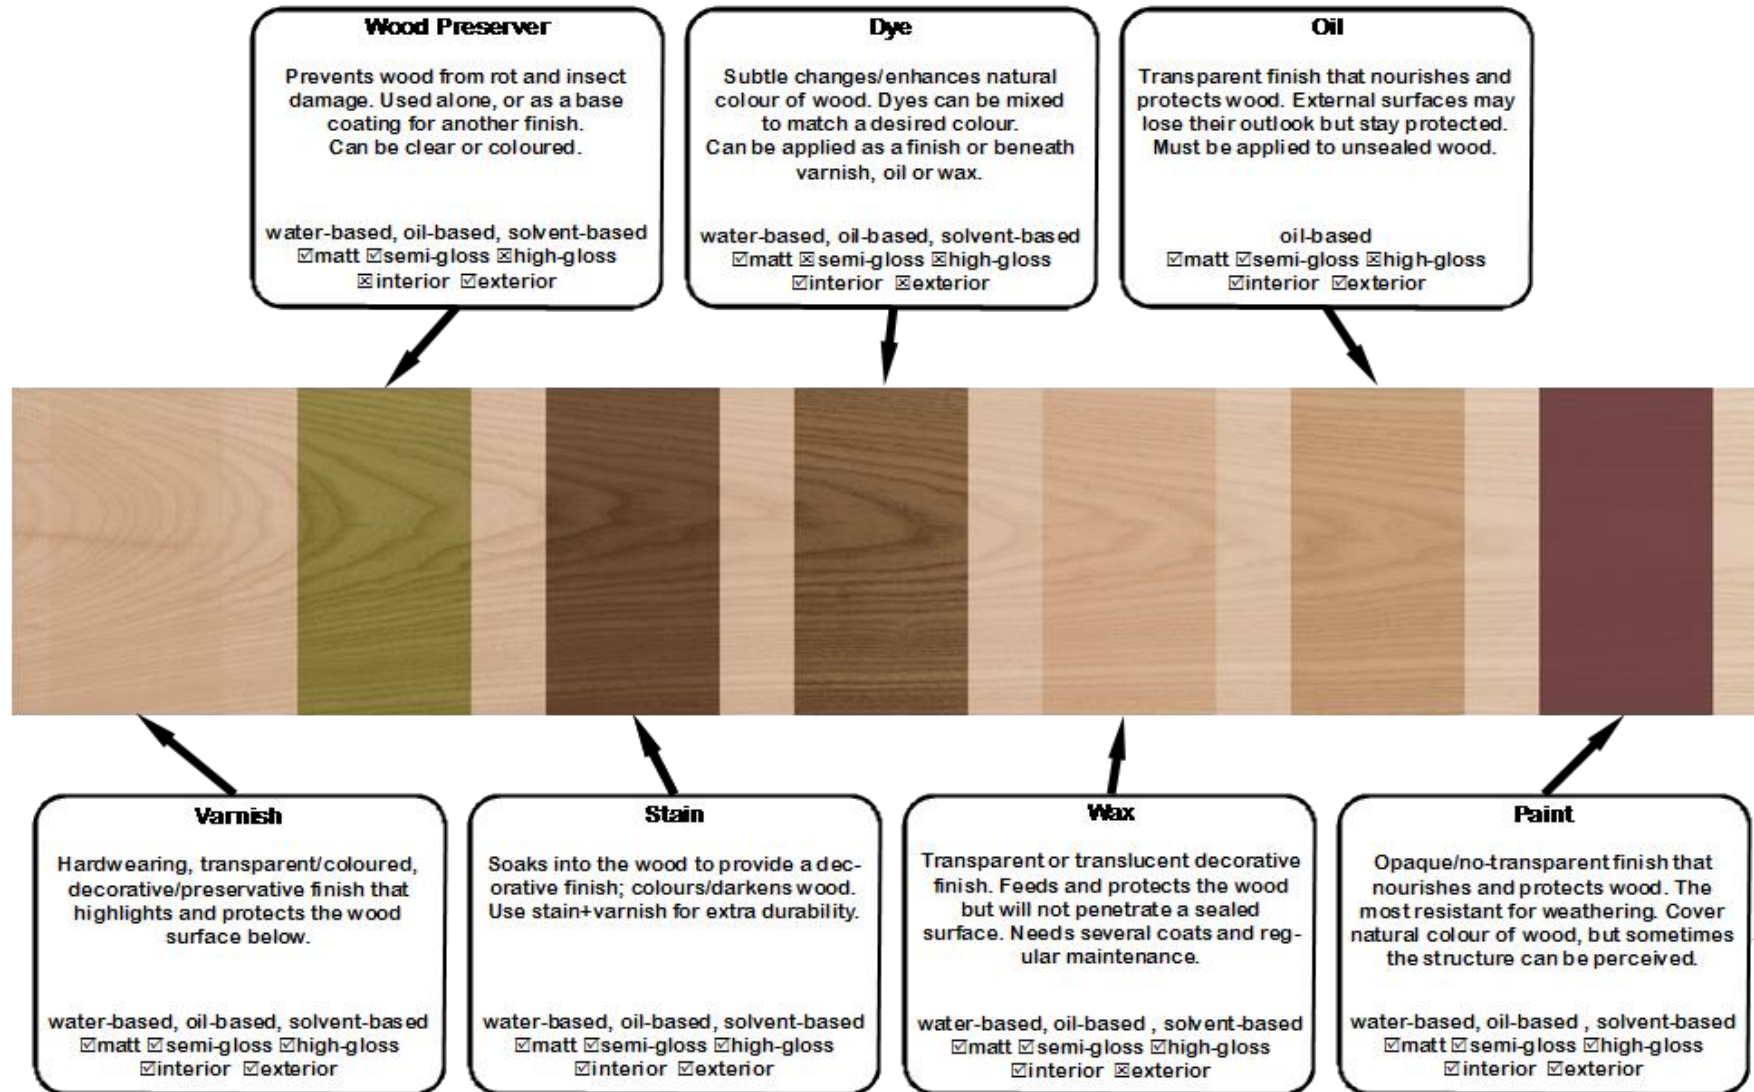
Wood Preserver

Prevents wood from rot and insect damage. Used alone, or as a base coating for another finish. Can be clear or coloured.

water-based, oil-based, solvent-based
☑matt ☑semi-gloss ☒high-gloss
☒interior ☑exterior

Dye

Subtle changes/enhances natural colour of wood. Dyes can be mixed to match a desired colour. Can be applied as a finish or beneath varnish, oil or wax.

water-based, oil-based, solvent-based
☑matt ☒semi-gloss ☒high-gloss
☑interior ☒exterior

Oil

Transparent finish that nourishes and protects wood. External surfaces may lose their outlook but stay protected. Must be applied to unsealed wood.

oil-based
☑matt ☑semi-gloss ☒high-gloss
☑interior ☑exterior

Varnish

Hardwearing, transparent/coloured, decorative/preservative finish that highlights and protects the wood surface below.

water-based, oil-based, solvent-based
☑matt ☑semi-gloss ☑high-gloss
☑interior ☑exterior

Stain

Soaks into the wood to provide a decorative finish; colours/darkens wood. Use stain+varnish for extra durability.

water-based, oil-based, solvent-based
☑matt ☑semi-gloss ☑high-gloss
☑interior ☑exterior

Wax

Transparent or translucent decorative finish. Feeds and protects the wood but will not penetrate a sealed surface. Needs several coats and regular maintenance.

water-based, oil-based , solvent-based
☑matt ☑semi-gloss ☑high-gloss
☑interior ☒exterior

Paint

Opaque/no-transparent finish that nourishes and protects wood. The most resistant for weathering. Cover natural colour of wood, but sometimes the structure can be perceived.

water-based, oil-based , solvent-based
☑matt ☑semi-gloss ☑high-gloss
☑interior ☑exterior